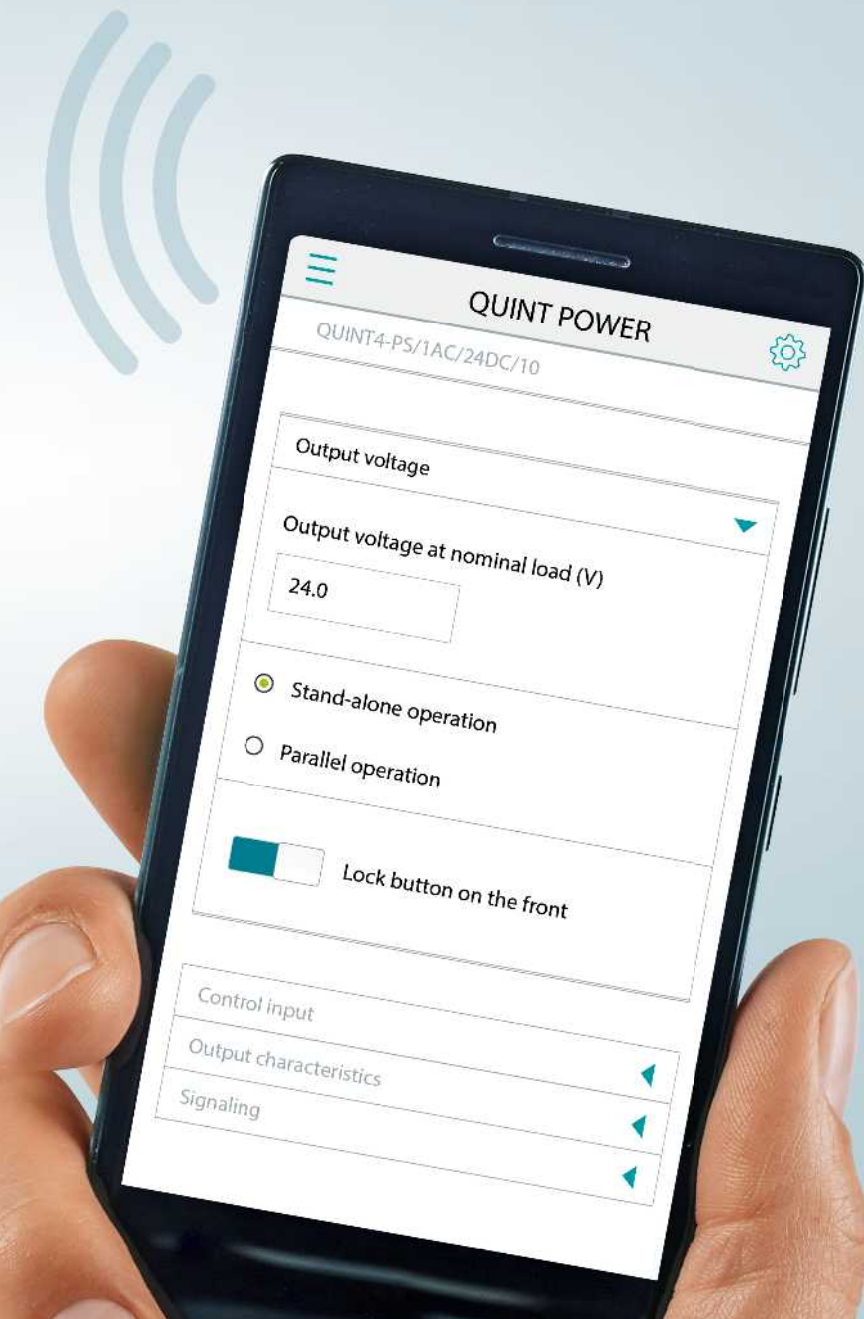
QUINT POWER

QUINT4-PS/1AC/24DC/10

Output voltage

Output voltage at nominal load (V)

24.0

Stand-alone operation

Parallel operation

Lock button on the front

Control input

Output characteristics

Signaling